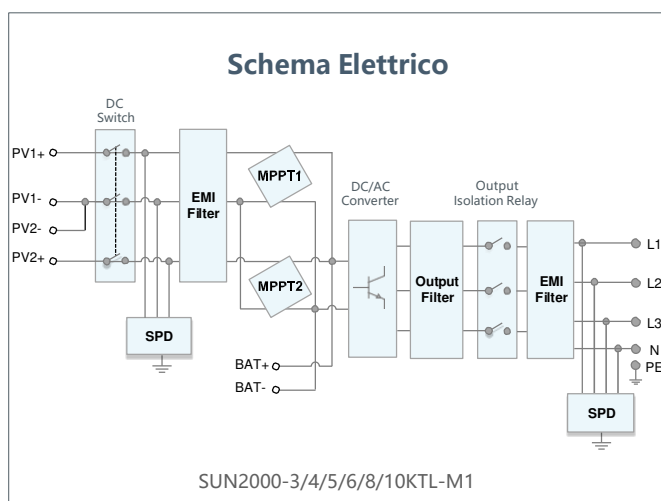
Schema Elettrico

DC Switch

PV1+
PV1-
PV2-
PV2+

EMI Filter

MPPT1
MPPT2

SPD

BAT+
BAT-

DC/AC Converter

Output Filter

Output Isolation Relay

EMI Filter

L1
L2
L3
N
PE

SPD

SUN2000-3/4/5/6/8/10KTL-M1